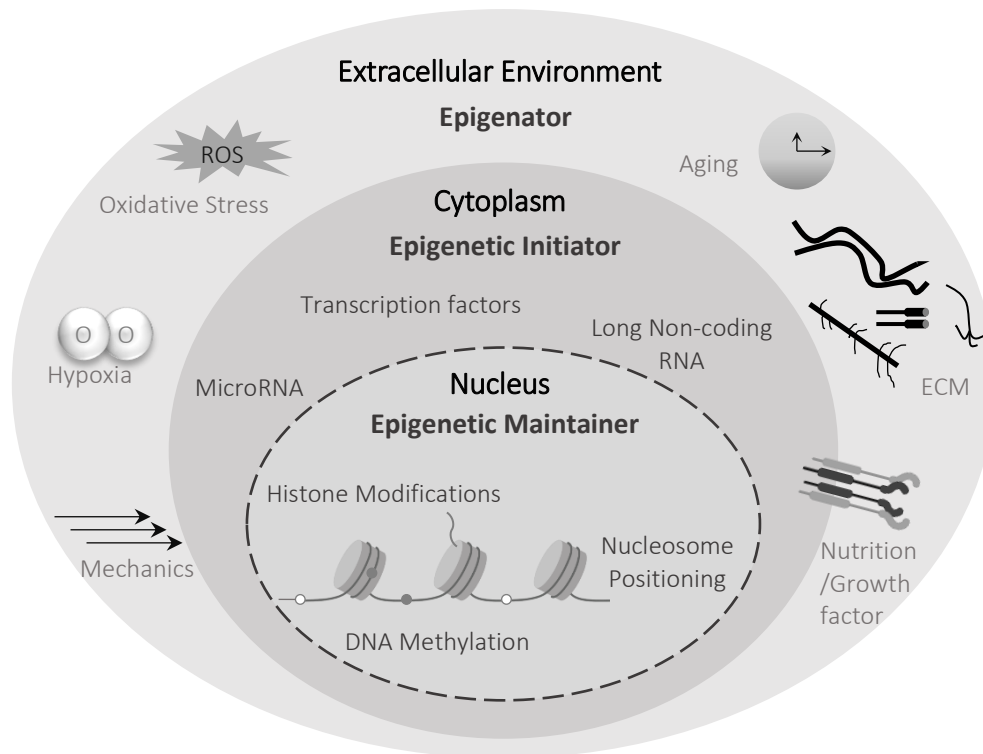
Extracellular Environment
Epigenator

ROS
Oxidative Stress

Aging

Cytoplasm
Epigenetic Initiator

Transcription factors

Long Non-coding RNA

O O
Hypoxia

MicroRNA

Nucleus
Epigenetic Maintainer

ECM

Histone Modifications

Nucleosome Positioning

Mechanics

Nutrition /Growth factor

DNA Methylation